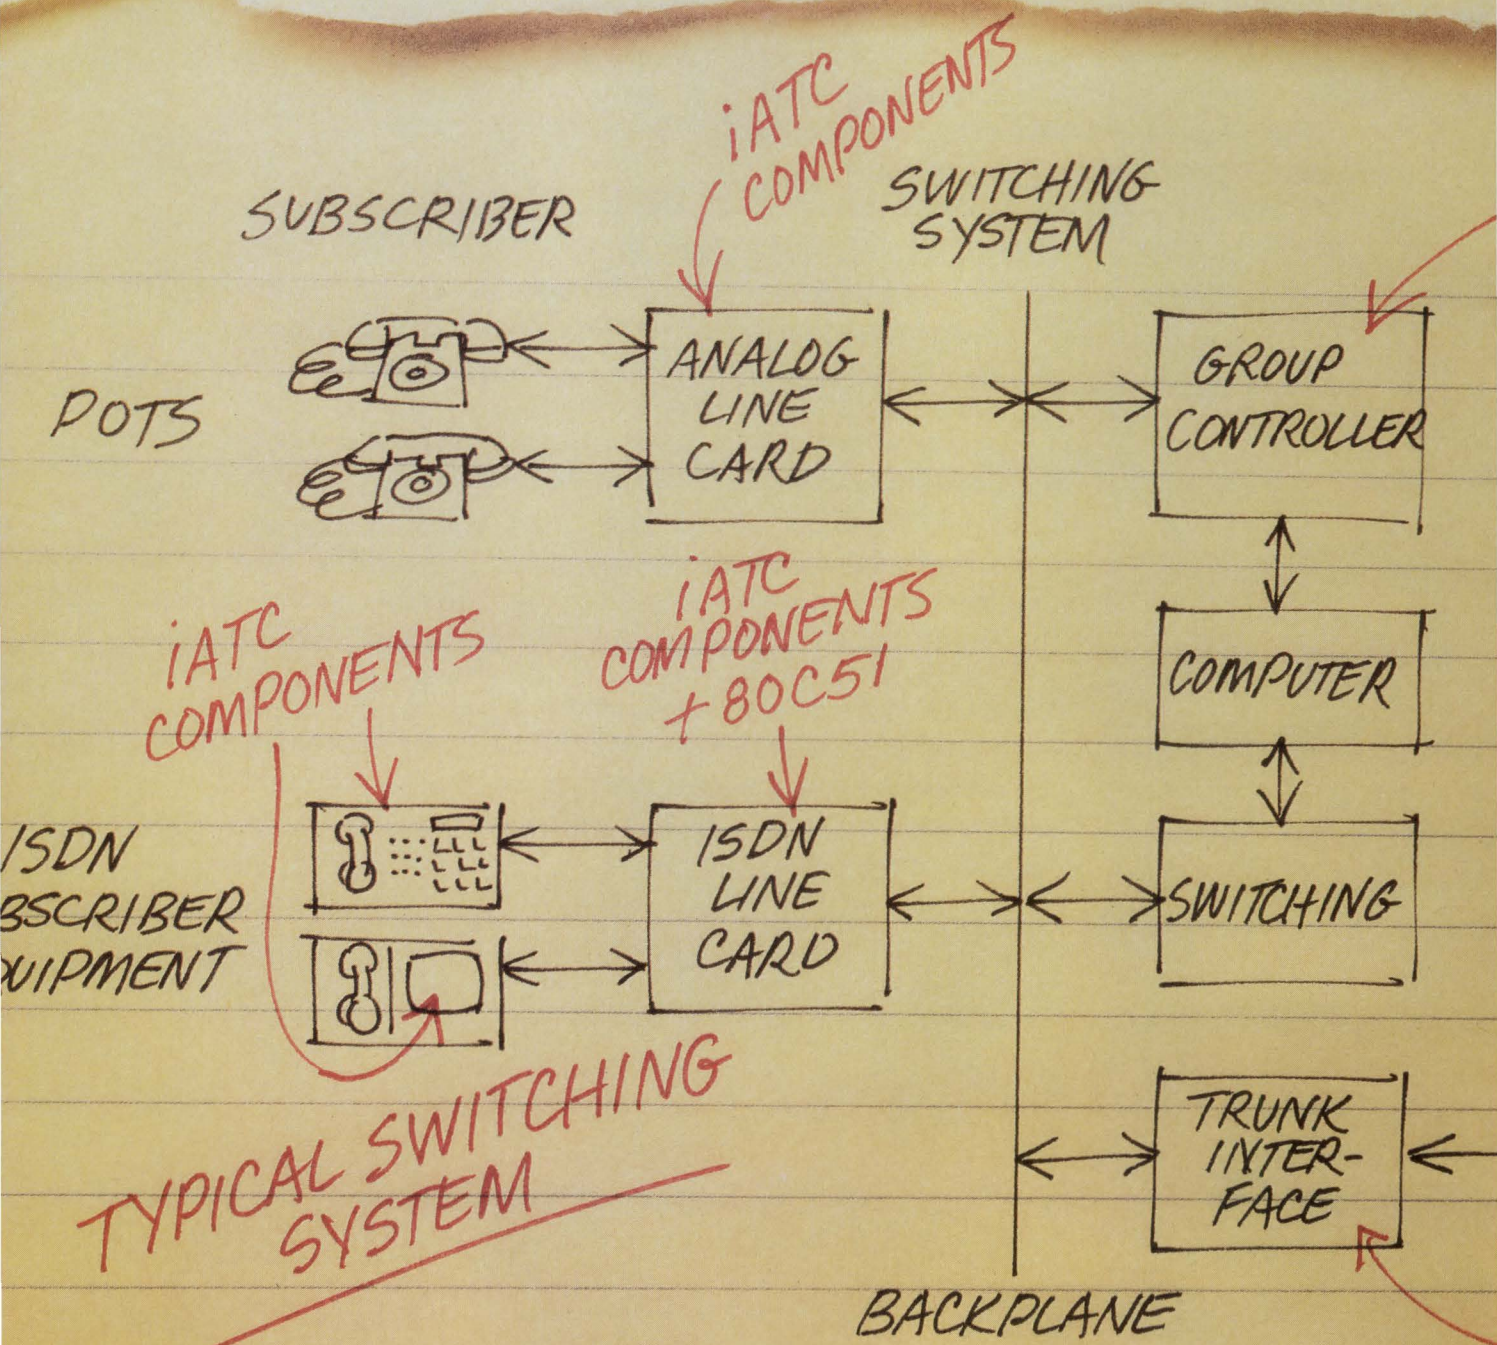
iATC COMPONENTS

SUBSCRIBER

SWITCHING SYSTEM

POTS

ANALOG LINE CARD

GROUP CONTROLLER

iATC COMPONENTS

iATC COMPONENTS + 80C51

COMPUTER

ISDN
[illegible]BSCRIBER
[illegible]UIPMENT

ISDN LINE CARD

SWITCHING

TRUNK INTER-FACE

TYPICAL SWITCHING SYSTEM

BACKPLANE